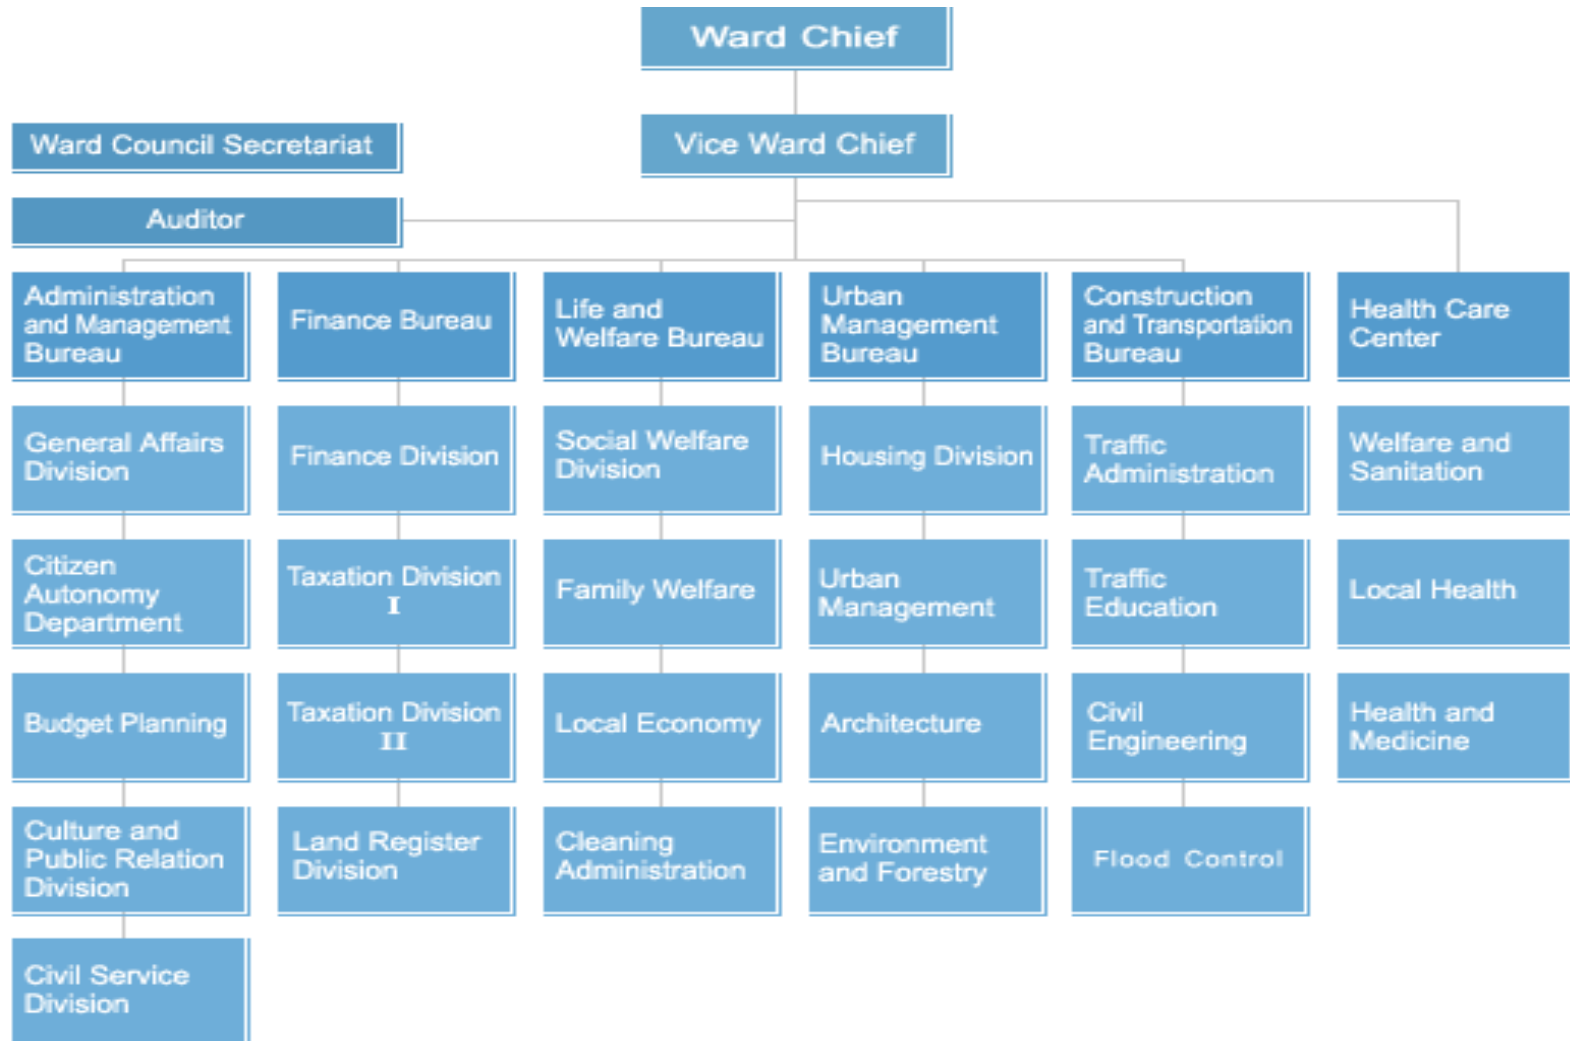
Ward Chief

Vice Ward Chief

Ward Council Secretariat

Auditor

Administration and Management Bureau

General Affairs Division

Citizen Autonomy Department

Budget Planning

Culture and Public Relation Division

Civil Service Division

Finance Bureau

Finance Division

Taxation Division I

Taxation Division II

Land Register Division

Life and Welfare Bureau

Social Welfare Division

Family Welfare

Local Economy

Cleaning Administration

Urban Management Bureau

Housing Division

Urban Management

Architecture

Environment and Forestry

Construction and Transportation Bureau

Traffic Administration

Traffic Education

Civil Engineering

Flood Control

Health Care Center

Welfare and Sanitation

Local Health

Health and Medicine